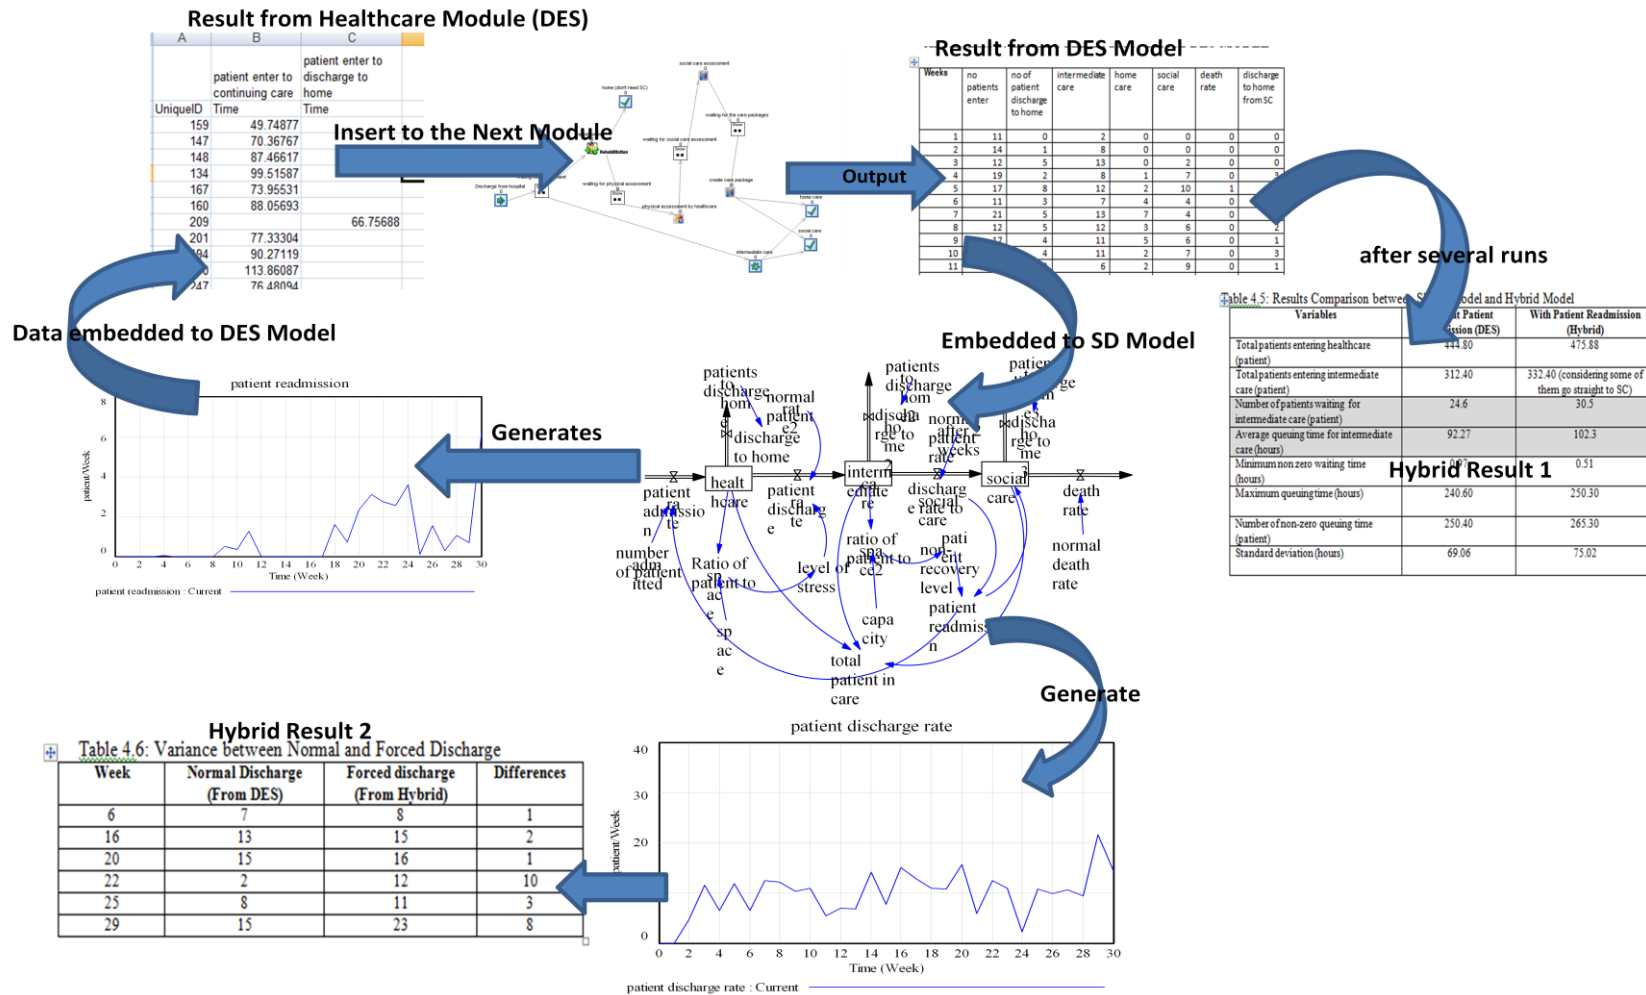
Result from Healthcare Module (DES)

| A | B | C |
|---|---|---|
| UniqueID | patient enter to continuing care Time | patient enter to discharge to home Time |
| 159 | 49.74877 | |
| 147 | 70.36767 | |
| 148 | 87.46617 | |
| 134 | 99.51587 | |
| 167 | 73.95531 | |
| 160 | 88.05693 | |
| 209 | | 66.75688 |
| 201 | 77.33304 | |
| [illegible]94 | 90.27119 | |
| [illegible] | 113.86087 | |
| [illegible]47 | 76.48094 | |

Insert to the Next Module

Result from DES Model

| Weeks | no patients enter | no of patient discharge to home | intermediate care | home care | social care | death rate | discharge to home from SC |
|---|---|---|---|---|---|---|---|
| 1 | 11 | 0 | 2 | 0 | 0 | 0 | 0 |
| 2 | 14 | 1 | 8 | 0 | 0 | 0 | 0 |
| 3 | 12 | 5 | 13 | 0 | 2 | 0 | 0 |
| 4 | 19 | 2 | 8 | 1 | 7 | 0 | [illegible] |
| 5 | 17 | 8 | 12 | 2 | 10 | 1 | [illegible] |
| 6 | 11 | 3 | 7 | 4 | 4 | 0 | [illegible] |
| 7 | 21 | 5 | 13 | 7 | 4 | 0 | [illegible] |
| 8 | 12 | 5 | 12 | 3 | 6 | 0 | 2 |
| 9 | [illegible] | 4 | 11 | 5 | 6 | 0 | 1 |
| 10 | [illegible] | 4 | 11 | 2 | 7 | 0 | 3 |
| 11 | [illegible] | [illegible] | 6 | 2 | 9 | 0 | 1 |

Output

after several runs

Data embedded to DES Model

Embedded to SD Model

Table 4.5: Results Comparison betwee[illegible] S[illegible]odel and Hybrid Model

| Variables | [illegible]t Patient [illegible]ission (DES) | With Patient Readmission (Hybrid) |
|---|---|---|
| Total patients entering healthcare (patient) | 444.80 | 475.88 |
| Total patients entering intermediate care (patient) | 312.40 | 332.40 (considering some of them go straight to SC) |
| Number of patients waiting for intermediate care (patient) | 24.6 | 30.5 |
| Average queuing time for intermediate care (hours) | 92.27 | 102.3 |
| Minimum non zero waiting time (hours) | 0.07 | 0.51 |
| Maximum queuing time (hours) | 240.60 | 250.30 |
| Number of non-zero queuing time (patient) | 250.40 | 265.30 |
| Standard deviation (hours) | 69.06 | 75.02 |

Hybrid Result 1

patient readmission
patient/Week
Time (Week)
patient readmission : Current

Generates

patients discharge hom normal patient rate2 discharge to home healt hcare patient admission rate patient discharge rate number of patient admitted Ratio of patient to space level of stress interm ediate care discharge social rate to care ratio of patient to space2 non-patient recovery level capa city total patient in care patient readmission social care death rate normal death rate normal after patient weeks rate discharge to home

Generate

Hybrid Result 2

Table 4.6: Variance between Normal and Forced Discharge

| Week | Normal Discharge (From DES) | Forced discharge (From Hybrid) | Differences |
|---|---|---|---|
| 6 | 7 | 8 | 1 |
| 16 | 13 | 15 | 2 |
| 20 | 15 | 16 | 1 |
| 22 | 2 | 12 | 10 |
| 25 | 8 | 11 | 3 |
| 29 | 15 | 23 | 8 |

patient discharge rate
patient/Week
Time (Week)
patient discharge rate : Current